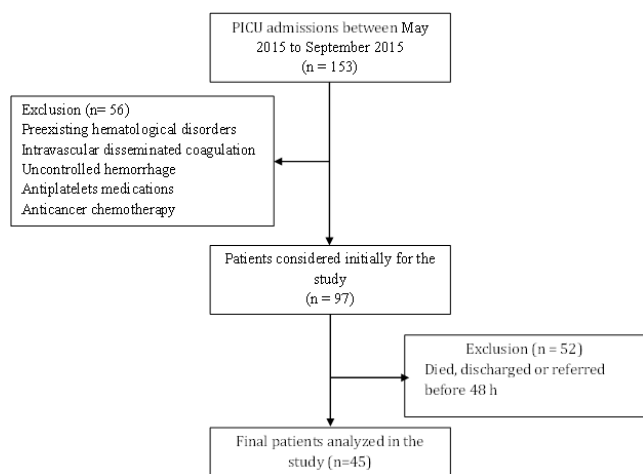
PICU admissions between May 2015 to September 2015 (n = 153)

Exclusion (n= 56)
Preexisting hematological disorders
Intravascular disseminated coagulation
Uncontrolled hemorrhage
Antiplatelets medications
Anticancer chemotherapy

Patients considered initially for the study (n = 97)

Exclusion (n = 52)
Died, discharged or referred before 48 h

Final patients analyzed in the study (n=45)